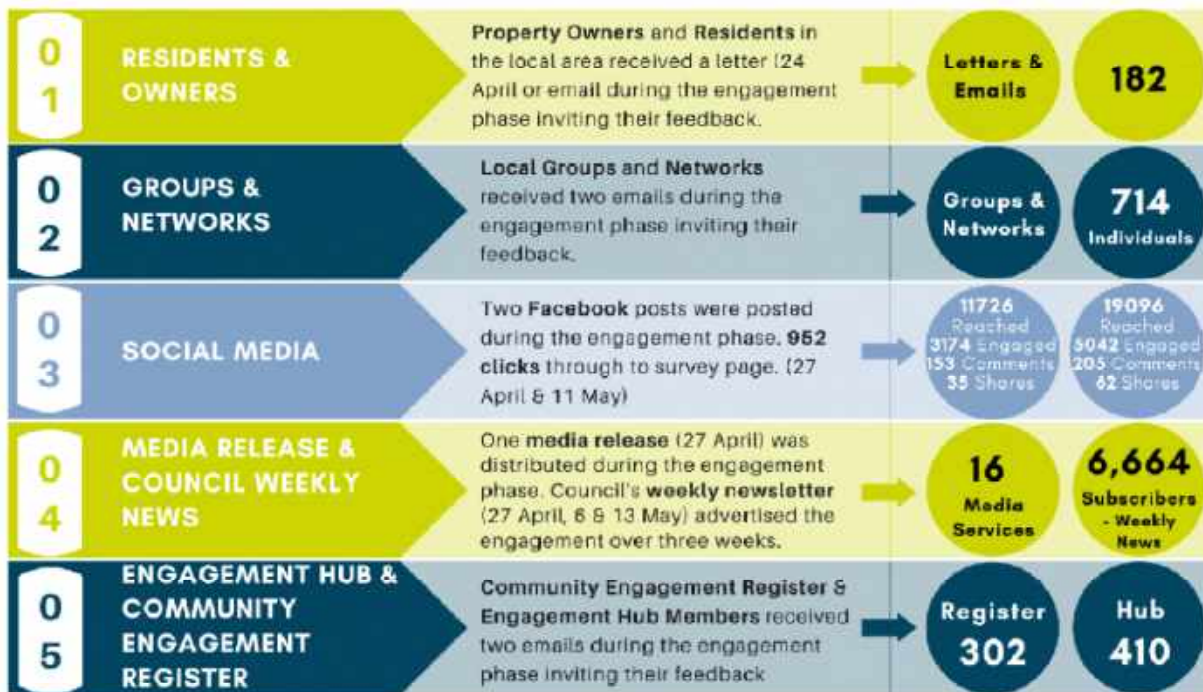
0
1
RESIDENTS & OWNERS

Property Owners and Residents in the local area received a letter (24 April or email during the engagement phase inviting their feedback.

Letters & Emails

182

0
2
GROUPS & NETWORKS

Local Groups and Networks received two emails during the engagement phase inviting their feedback.

Groups & Networks

714 Individuals

0
3
SOCIAL MEDIA

Two Facebook posts were posted during the engagement phase. 952 clicks through to survey page. (27 April & 11 May)

11726 Reached 3174 Engaged 153 Comments 35 Shares

19096 Reached 5042 Engaged 205 Comments 62 Shares

0
4
MEDIA RELEASE & COUNCIL WEEKLY NEWS

One media release (27 April) was distributed during the engagement phase. Council's weekly newsletter (27 April, 6 & 13 May) advertised the engagement over three weeks.

16 Media Services

6,664 Subscribers - Weekly News

0
5
ENGAGEMENT HUB & COMMUNITY ENGAGEMENT REGISTER

Community Engagement Register & Engagement Hub Members received two emails during the engagement phase inviting their feedback

Register 302

Hub 410